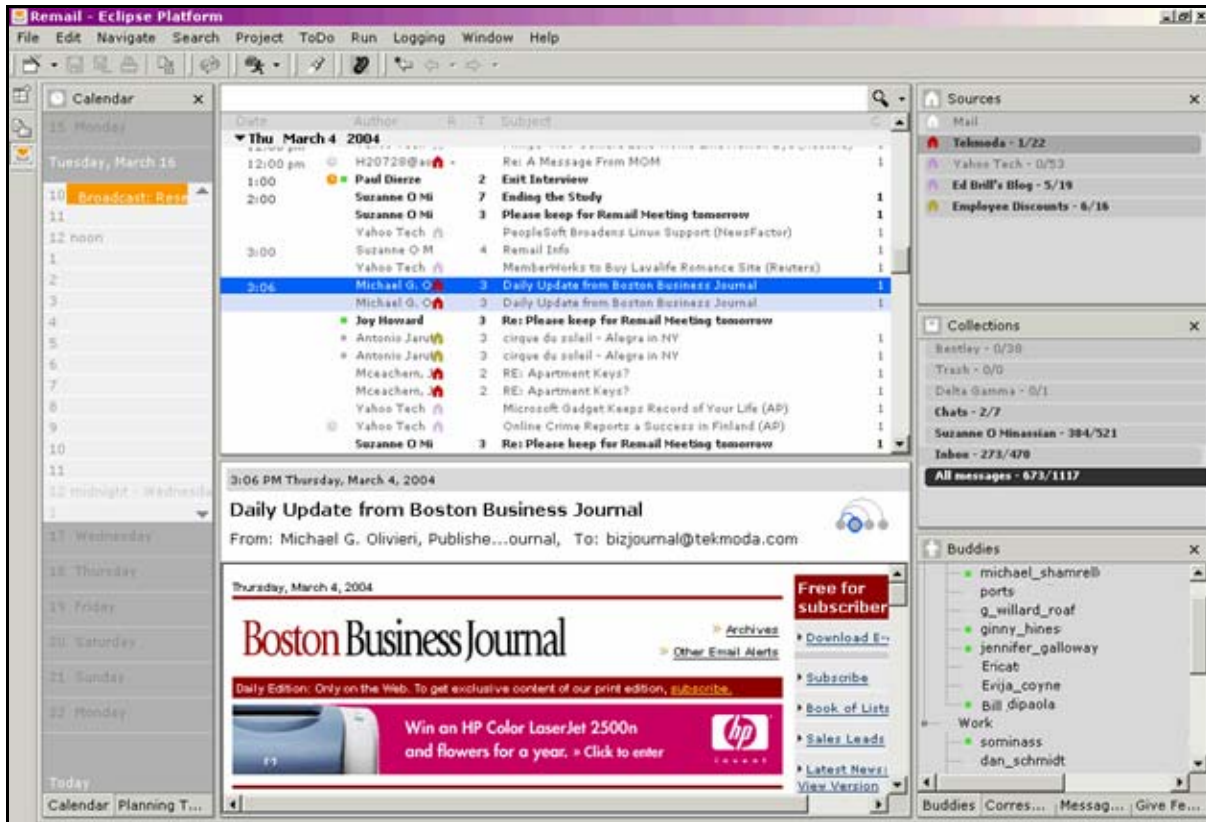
Remail - Eclipse Platform

File Edit Navigate Search Project ToDo Run Logging Window Help

Calendar

15 Monday

Tuesday, March 16

10 Broadcast: Rese

11

12 noon

1

2

3

4

5

6

7

8

9

10

11

12 midnight - Wednesda

1

17 Wednesday

18 Thursday

19 Friday

20 Saturday

21 Sunday

22 Monday

Today

Calendar Planning T...

| Date | Author | R | T | Subject | C |
|---|---|---|---|---|---|
| Thu March 4 2004 | | | | | |
| 12:00 pm | H20728@as | | | Re: A Message From MOM | 1 |
| 1:00 | Paul Dierze | 2 | | Exit Interview | |
| 2:00 | Suzanne O Mi | 7 | | Ending the Study | 1 |
| | Suzanne O Mi | 3 | | Please keep for Remail Meeting tomorrow | 1 |
| | Yahoo Tech | | | PeopleSoft Broadens Linux Support (NewsFactor) | 1 |
| 3:00 | Suzanne O M | 4 | | Remail Info | 1 |
| | Yahoo Tech | | | MemberWorks to Buy Lavalife Romance Site (Reuters) | 1 |
| 3:06 | Michael G. O | 3 | | Daily Update from Boston Business Journal | 1 |
| | Michael G. O | 3 | | Daily Update from Boston Business Journal | 1 |
| | Joy Howard | 3 | | Re: Please keep for Remail Meeting tomorrow | |
| | Antonio Jaru | 3 | | cirque du soleil - Alegra in NY | 1 |
| | Antonio Jaru | 3 | | cirque du soleil - Alegra in NY | 1 |
| | Mceachern, J | 2 | | RE: Apartment Keys? | 1 |
| | Mceachern, J | 2 | | RE: Apartment Keys? | 1 |
| | Yahoo Tech | | | Microsoft Gadget Keeps Record of Your Life (AP) | 1 |
| | Yahoo Tech | | | Online Crime Reports a Success in Finland (AP) | 1 |
| | Suzanne O Mi | 3 | | Re: Please keep for Remail Meeting tomorrow | 1 |

3:06 PM Thursday, March 4, 2004

Daily Update from Boston Business Journal

From: Michael G. Olivieri, Publishe...ournal, To: bizjournal@tekmoda.com

Thursday, March 4, 2004

Boston Business Journal

Archives

Other Email Alerts

Daily Edition: Only on the Web. To get exclusive content of our print edition, subscribe.

Win an HP Color LaserJet 2500n and flowers for a year. » Click to enter

hp

Free for subscriber

Download E-

Subscribe

Book of Lists

Sales Leads

Latest News

View Version

Sources

Mail

Tekmoda - 1/22

Yahoo Tech - 0/53

Ed Brill's Blog - 5/19

Employee Discounts - 6/16

Collections

Bentley - 0/30

Trash - 0/0

Delta Gamma - 0/1

Chats - 2/7

Suzanne O Minassian - 384/521

Inbox - 273/470

All messages - 673/1117

Buddies

michael_shamrell

ports

g_willard_roaf

ginny_hines

jennifer_galloway

Ericat

Evija_coyne

Bill dipaola

Work

sominass

dan_schmidt

Buddies Corres... Messag... Give Fe...